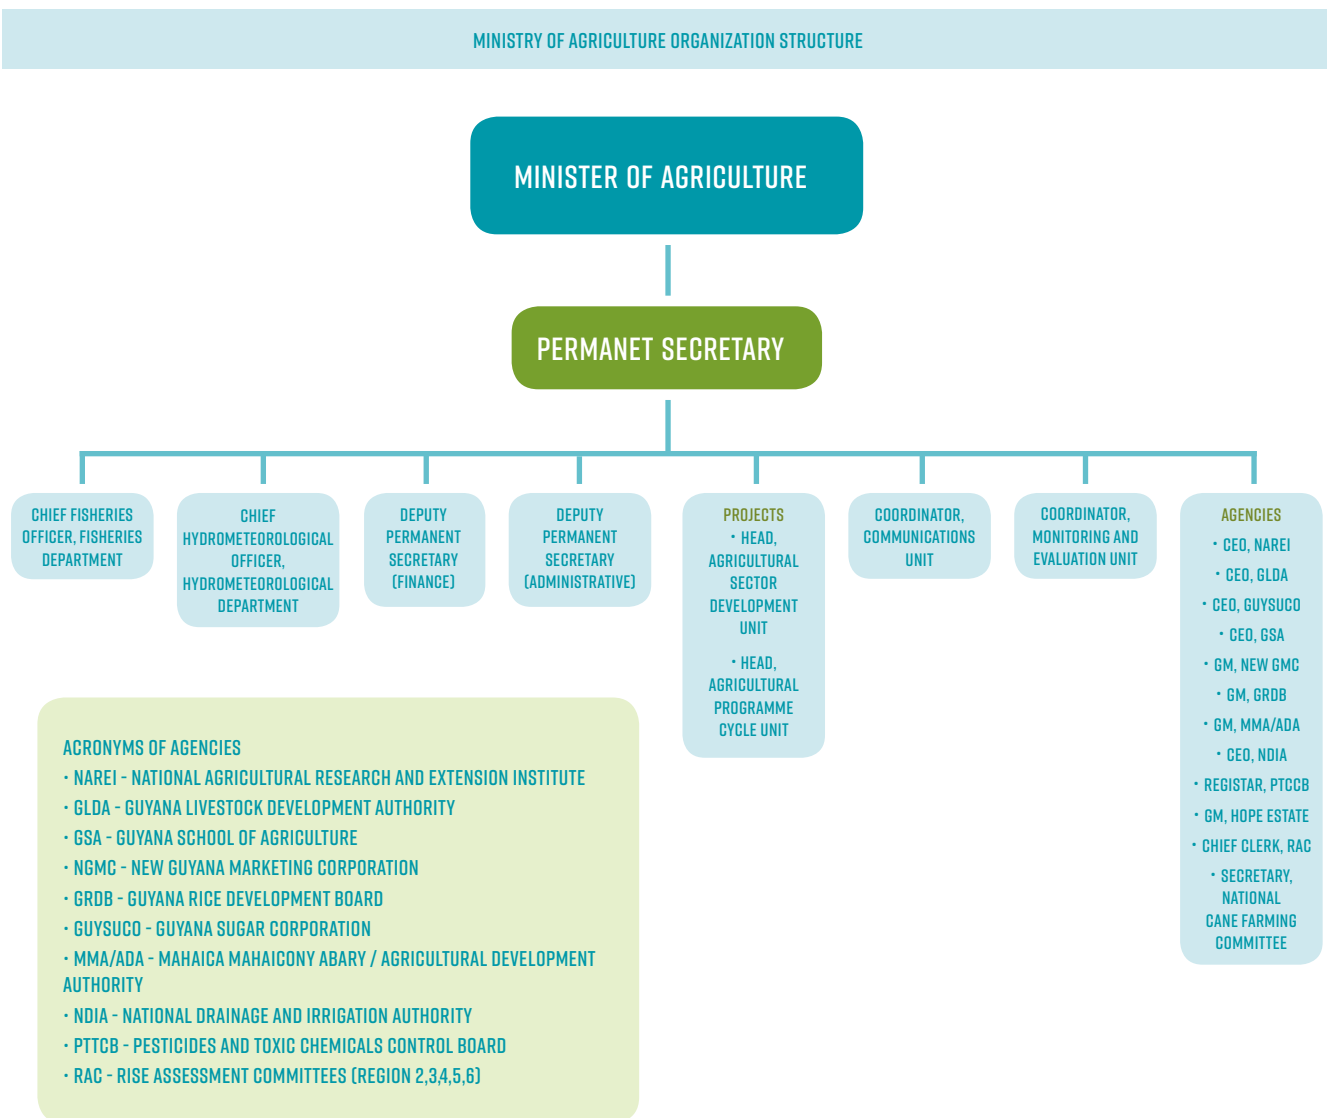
MINISTRY OF AGRICULTURE ORGANIZATION STRUCTURE

MINISTER OF AGRICULTURE

PERMANET SECRETARY

CHIEF FISHERIES OFFICER, FISHERIES DEPARTMENT

CHIEF HYDROMETEOROLOGICAL OFFICER, HYDROMETEOROLOGICAL DEPARTMENT

DEPUTY PERMANENT SECRETARY (FINANCE)

DEPUTY PERMANENT SECRETARY (ADMINISTRATIVE)

PROJECTS
• HEAD, AGRICULTURAL SECTOR DEVELOPMENT UNIT
• HEAD, AGRICULTURAL PROGRAMME CYCLE UNIT

COORDINATOR, COMMUNICATIONS UNIT

COORDINATOR, MONITORING AND EVALUATION UNIT

AGENCIES
• CEO, NAREI
• CEO, GLDA
• CEO, GUYSUCO
• CEO, GSA
• GM, NEW GMC
• GM, GRDB
• GM, MMA/ADA
• CEO, NDIA
• REGISTAR, PTCCB
• GM, HOPE ESTATE
• CHIEF CLERK, RAC
• SECRETARY, NATIONAL CANE FARMING COMMITTEE

ACRONYMS OF AGENCIES
• NAREI - NATIONAL AGRICULTURAL RESEARCH AND EXTENSION INSTITUTE
• GLDA - GUYANA LIVESTOCK DEVELOPMENT AUTHORITY
• GSA - GUYANA SCHOOL OF AGRICULTURE
• NGMC - NEW GUYANA MARKETING CORPORATION
• GRDB - GUYANA RICE DEVELOPMENT BOARD
• GUYSUCO - GUYANA SUGAR CORPORATION
• MMA/ADA - MAHAICA MAHAICONY ABARY / AGRICULTURAL DEVELOPMENT AUTHORITY
• NDIA - NATIONAL DRAINAGE AND IRRIGATION AUTHORITY
• PTTCB - PESTICIDES AND TOXIC CHEMICALS CONTROL BOARD
• RAC - RISE ASSESSMENT COMMITTEES (REGION 2,3,4,5,6)